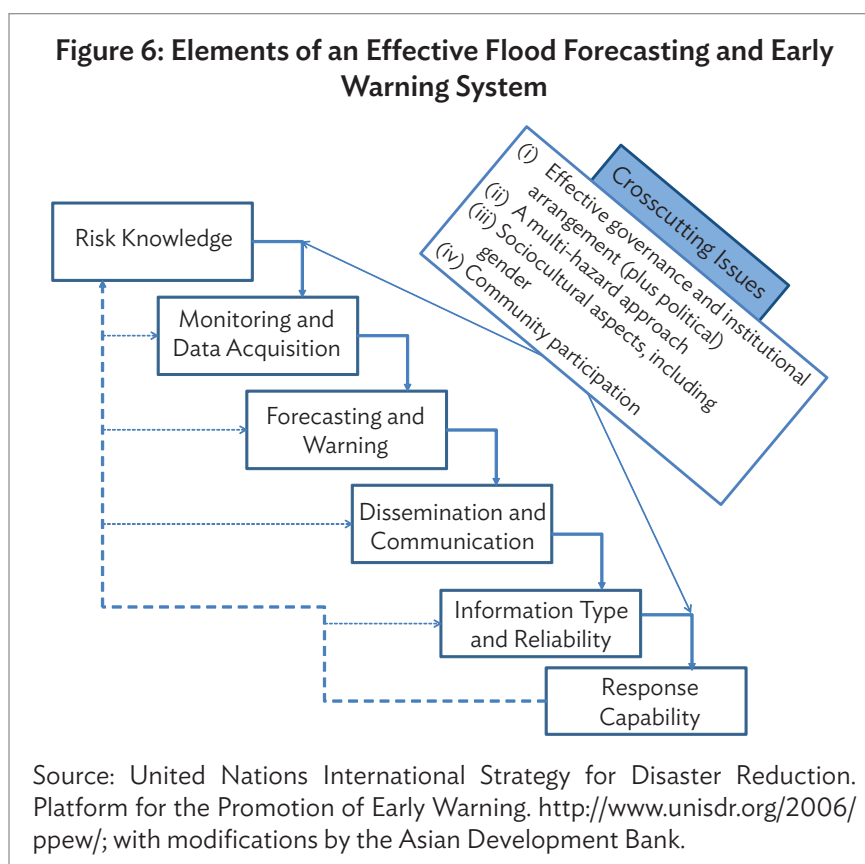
Figure 6: Elements of an Effective Flood Forecasting and Early Warning System

Crosscutting Issues

(i) Effective governance and institutional arrangement (plus political)
(ii) A multi-hazard approach
(iii) Sociocultural aspects, including gender
(iv) Community participation

Risk Knowledge

Monitoring and Data Acquisition

Forecasting and Warning

Dissemination and Communication

Information Type and Reliability

Response Capability

Source: United Nations International Strategy for Disaster Reduction. Platform for the Promotion of Early Warning. http://www.unisdr.org/2006/ppew/; with modifications by the Asian Development Bank.